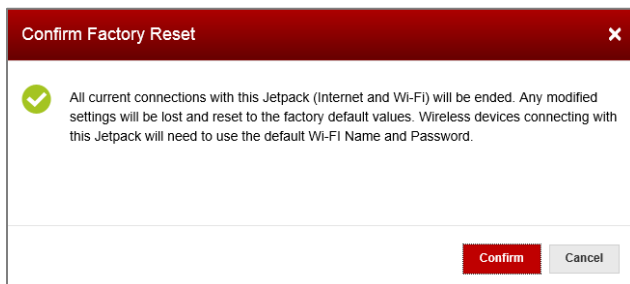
Confirm Factory Reset

×

All current connections with this Jetpack (Internet and Wi-Fi) will be ended. Any modified settings will be lost and reset to the factory default values. Wireless devices connecting with this Jetpack will need to use the default Wi-FI Name and Password.

Confirm

Cancel